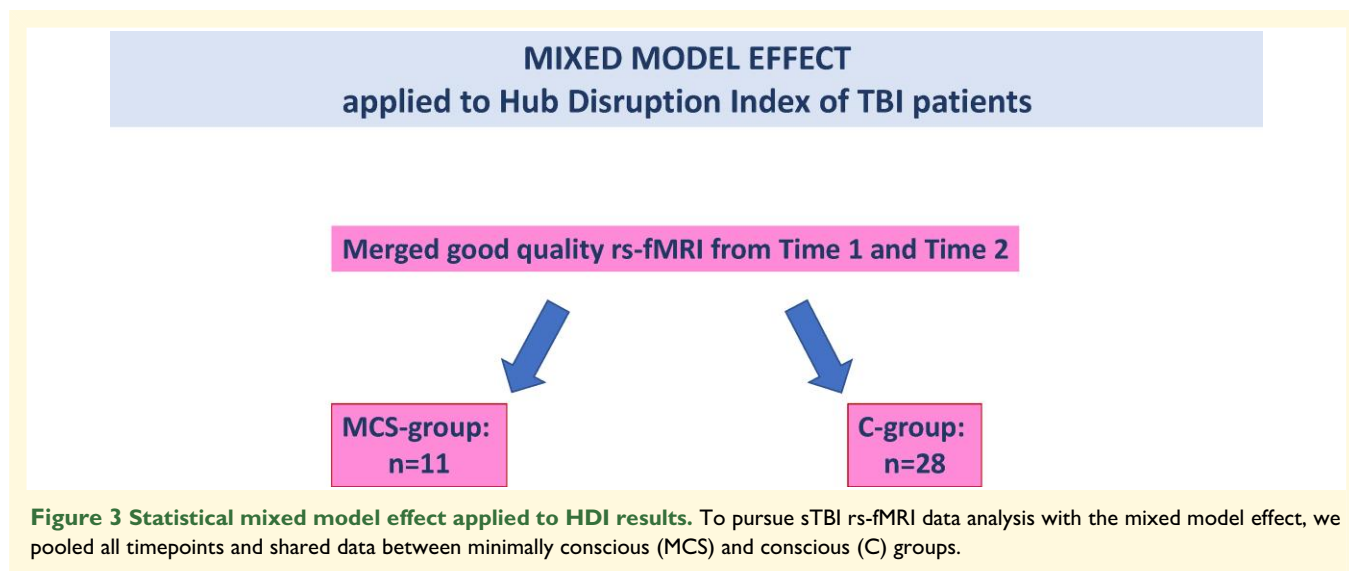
MIXED MODEL EFFECT
applied to Hub Disruption Index of TBI patients

Merged good quality rs-fMRI from Time 1 and Time 2

MCS-group:
n=11

C-group:
n=28

Figure 3 Statistical mixed model effect applied to HDI results. To pursue sTBI rs-fMRI data analysis with the mixed model effect, we pooled all timepoints and shared data between minimally conscious (MCS) and conscious (C) groups.